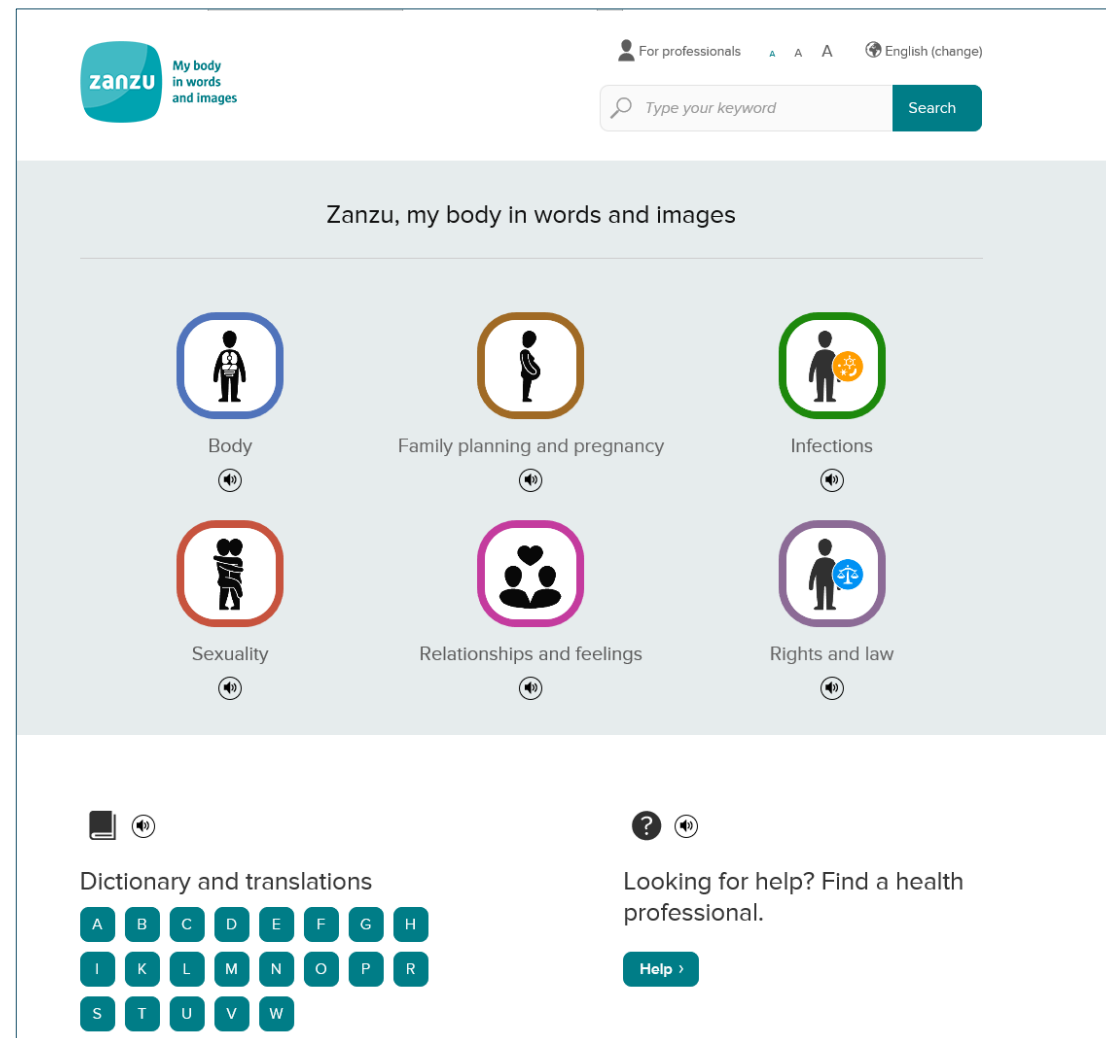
zanzu My body in words and images

For professionals A A A English (change)

Type your keyword Search

Zanzu, my body in words and images

Body

Family planning and pregnancy

Infections

Sexuality

Relationships and feelings

Rights and law

Dictionary and translations

A B C D E F G H
I K L M N O P R
S T U V W

Looking for help? Find a health professional.

Help ›